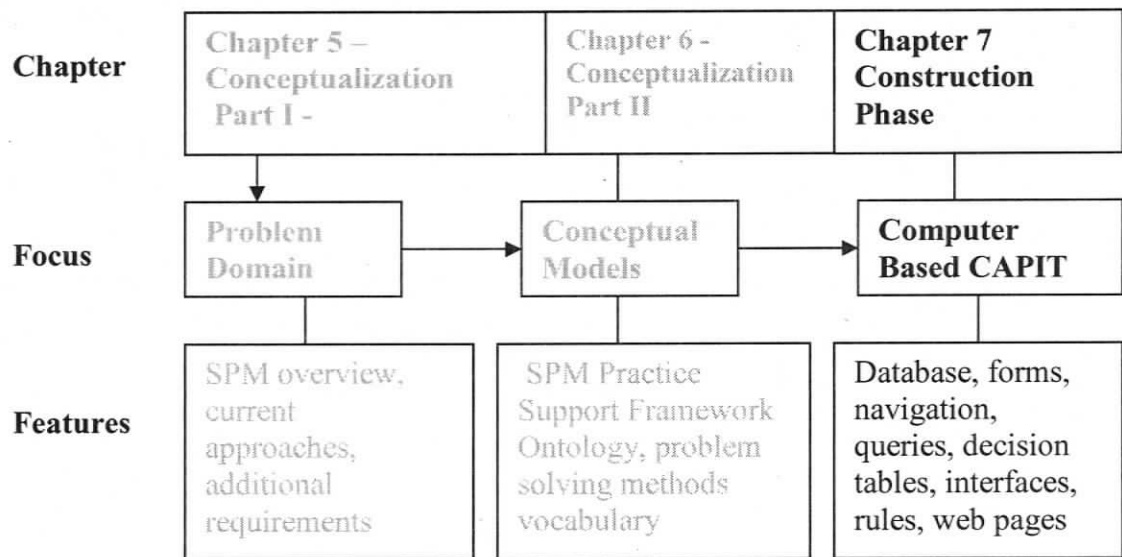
| | | | |
|---|---|---|---|
| Chapter | Chapter 5 – Conceptualization Part I - | Chapter 6 - Conceptualization Part II | Chapter 7 Construction Phase |
| Focus | Problem Domain | Conceptual Models | Computer Based CAPIT |
| Features | SPM overview, current approaches, additional requirements | SPM Practice Support Framework Ontology, problem solving methods vocabulary | Database, forms, navigation, queries, decision tables, interfaces, rules, web pages |